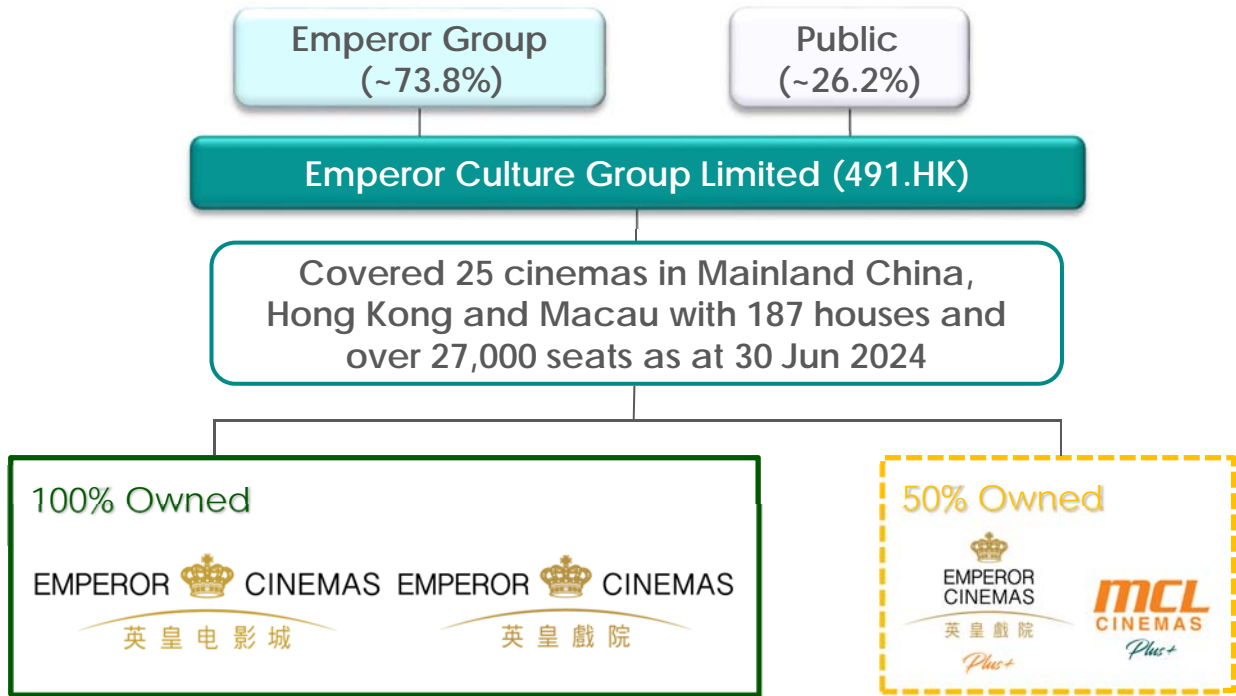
Emperor Group
(~73.8%)

Public
(~26.2%)

Emperor Culture Group Limited (491.HK)

Covered 25 cinemas in Mainland China, Hong Kong and Macau with 187 houses and over 27,000 seats as at 30 Jun 2024

100% Owned

EMPEROR CINEMAS
英皇电影城

EMPEROR CINEMAS
英皇戲院

50% Owned

EMPEROR CINEMAS
英皇戲院
Plus+

MCL CINEMAS
Plus+